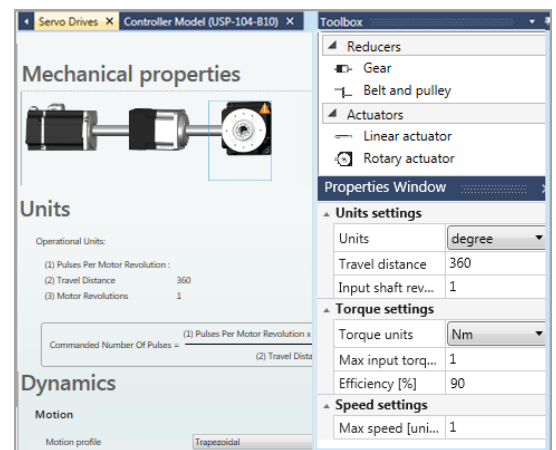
Servo Drives ✕ Controller Model (USP-104-810) ✕ Toolbox

Mechanical properties

Units

Operational Units:

(1) Pulses Per Motor Revolution :
(2) Travel Distance 360
(3) Motor Revolutions 1

Commanded Number Of Pulses = (1) Pulses Per Motor Revolution x
(2) Travel Dista

Dynamics

Motion

Motion profile Trapezoidal

Reducers
Gear
Belt and pulley
Actuators
Linear actuator
Rotary actuator

Properties Window

Units settings

| Units | degree |
|---|---|
| Travel distance | 360 |
| Input shaft rev... | 1 |

Torque settings

| Torque units | Nm |
|---|---|
| Max input torq... | 1 |
| Efficiency [%] | 90 |

Speed settings

| Max speed [uni... | 1 |
|---|---|